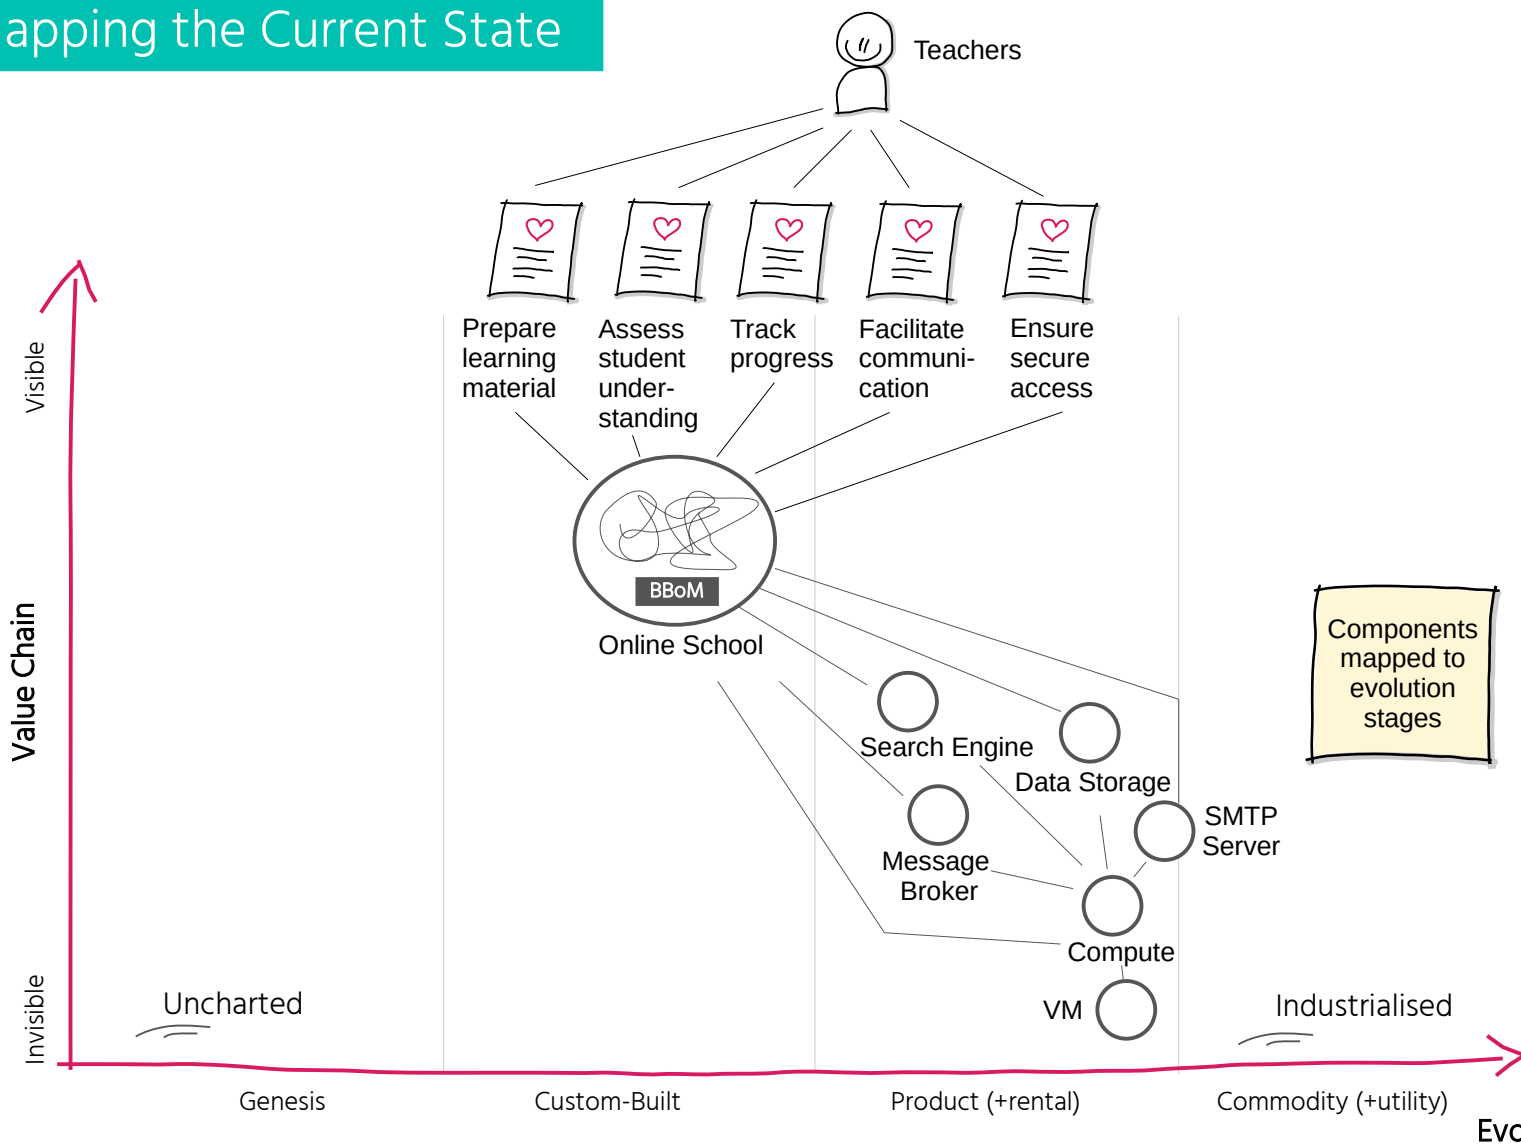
apping the Current State

Teachers

Prepare learning material

Assess student understanding

Track progress

Facilitate communication

Ensure secure access

Visible

Value Chain

Invisible

BBoM

Online School

Search Engine

Data Storage

SMTP Server

Message Broker

Compute

VM

Components mapped to evolution stages

Uncharted

Industrialised

Genesis

Custom-Built

Product (+rental)

Commodity (+utility)

Evo